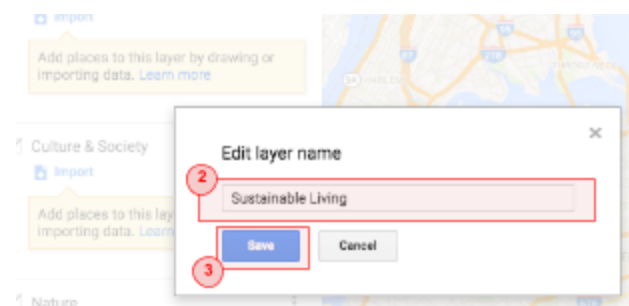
Import

Add places to this layer by drawing or importing data. Learn more

Culture & Society

Import

Add places to this lay importing data. Learn

Nature

Edit layer name

×

2

Sustainable Living

Save

Cancel

3